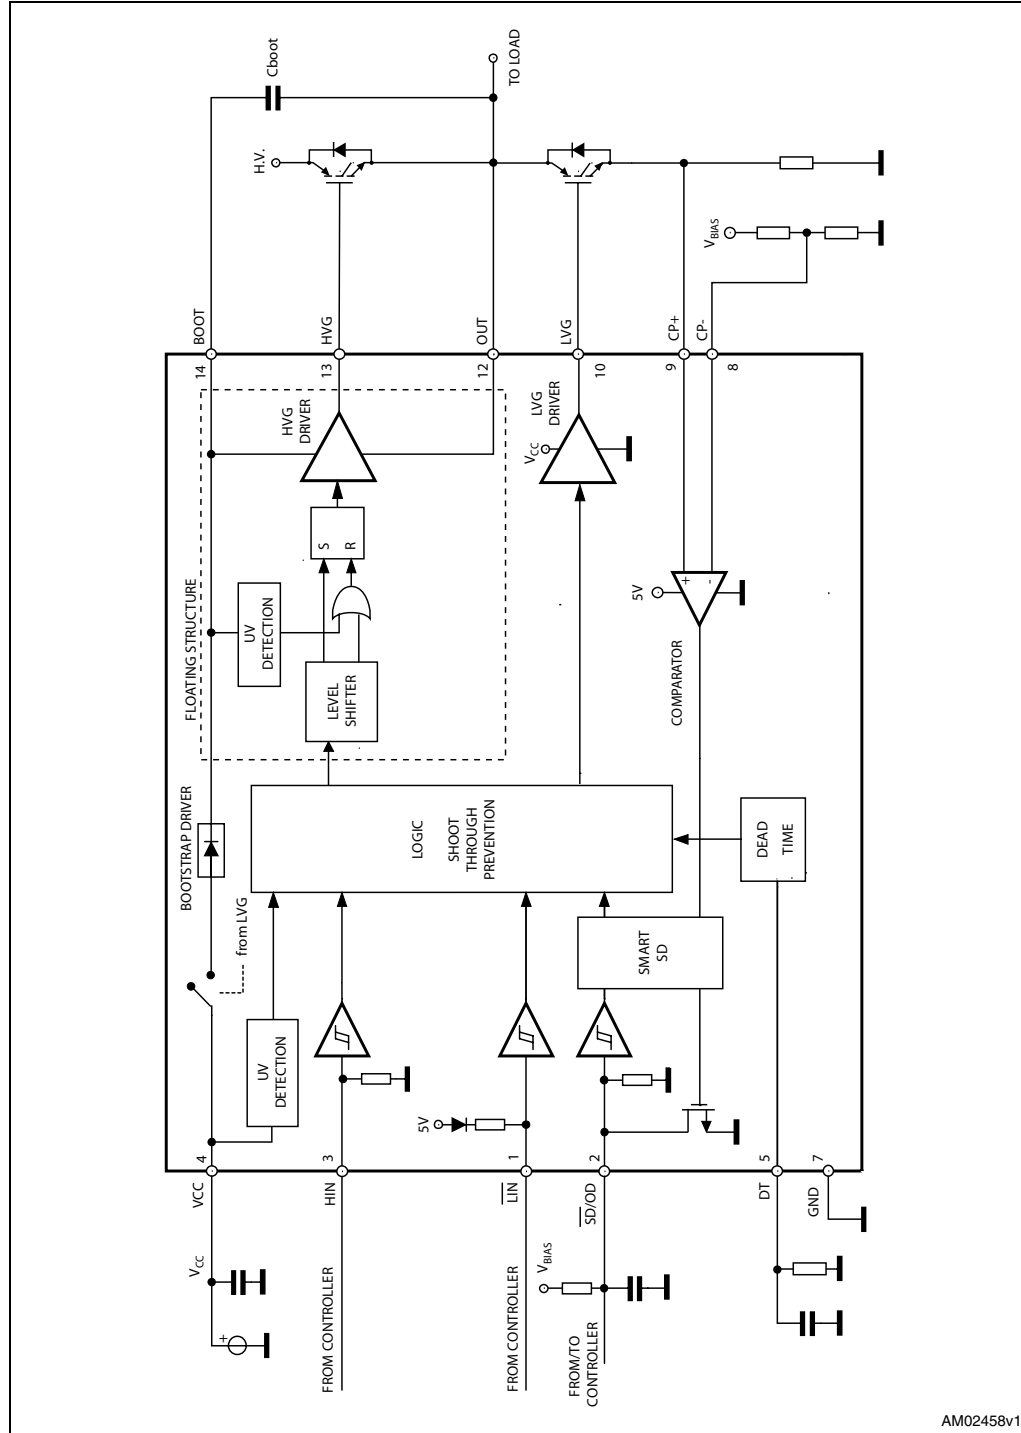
Cboot
TO LOAD
H.V.
$V_{BIAS}$
BOOT
HVG
OUT
LVG
CP+
CP-
14
13
12
10
9
8
HVG DRIVER
LVG DRIVER
$V_{CC}$
FLOATING STRUCTURE
UV DETECTION
S
R
LEVEL SHIFTER
5V
+
-
COMPARATOR
BOOTSTRAP DRIVER
LOGIC
SHOOT THROUGH PREVENTION
DEAD TIME
from LVG
SMART SD
UV DETECTION
5V
4
3
1
2
5
7
VCC
HIN
$\overline{LIN}$
$\overline{SD}$/OD
DT
GND
$V_{CC}$
FROM CONTROLLER
FROM CONTROLLER
$V_{BIAS}$
FROM/TO CONTROLLER
AM02458v1